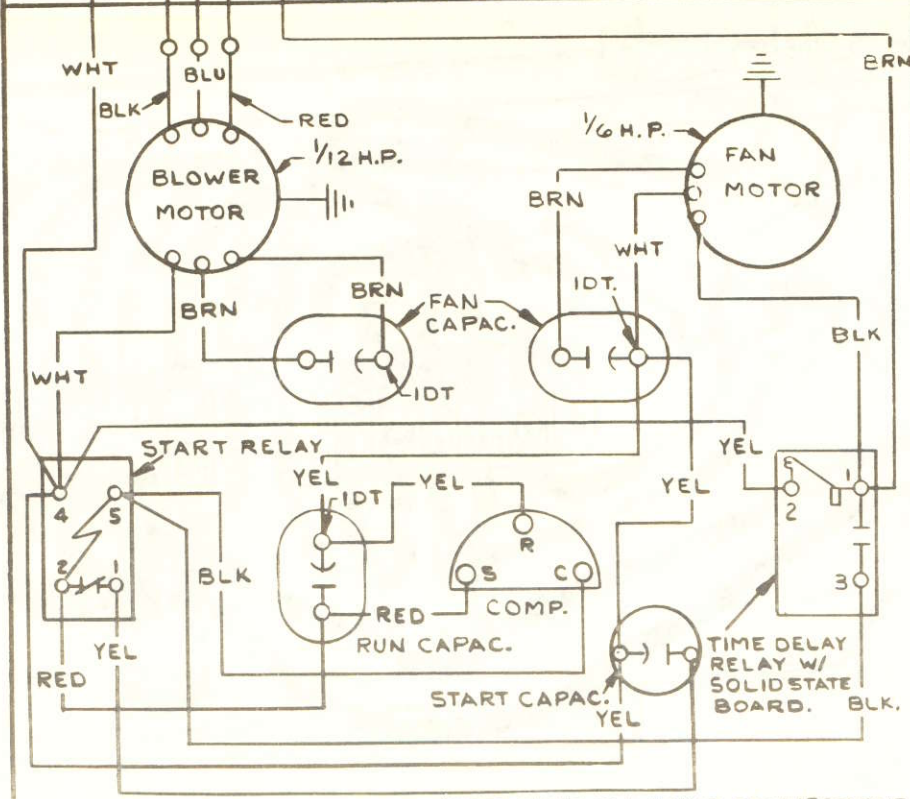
WHT
BLU
BLK
RED
BRN
1/12 H.P.
BLOWER MOTOR
1/6 H.P.
FAN MOTOR
BRN
WHT
BRN
BRN
FAN CAPAC.
IDT.
IDT
BLK
WHT
START RELAY
YEL
4
5
2
1
YEL
IDT
YEL
R
S
C
COMP.
RED
RUN CAPAC.
BLK
YEL
YEL
6
2
1
3
RED
YEL
START CAPAC.
YEL
TIME DELAY RELAY W/ SOLID STATE BOARD.
BLK.